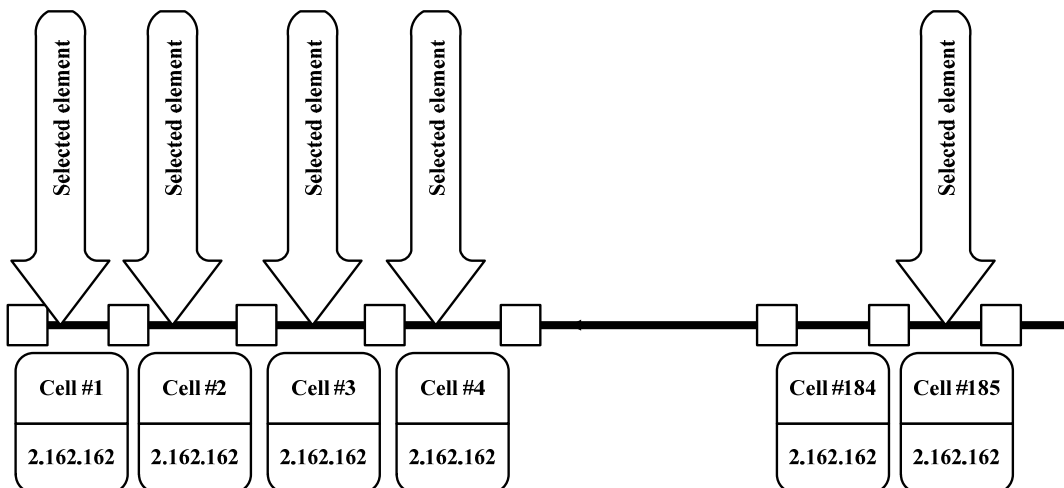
Selected element

Selected element

Selected element

Selected element

Selected element

Cell #1

2.162.162

Cell #2

2.162.162

Cell #3

2.162.162

Cell #4

2.162.162

Cell #184

2.162.162

Cell #185

2.162.162